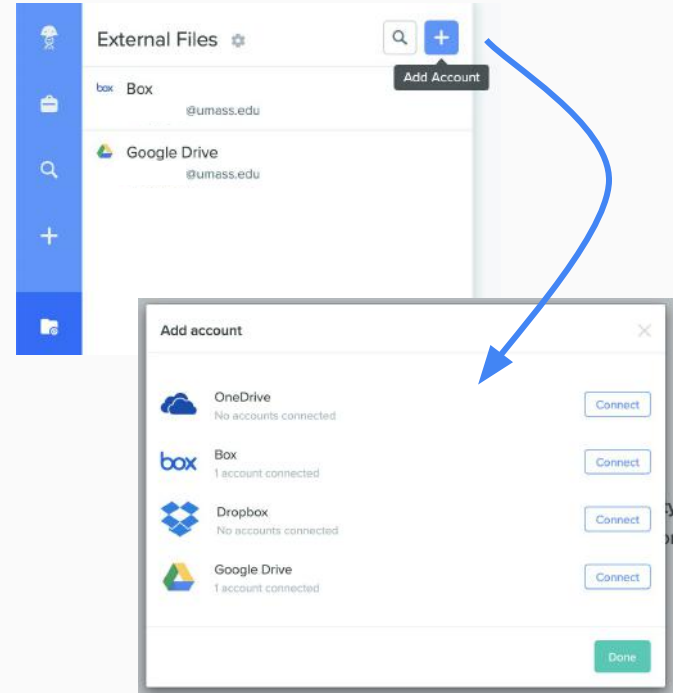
External Files

Add Account

box Box
@umass.edu

Google Drive
@umass.edu

Add account

OneDrive
No accounts connected
Connect

box Box
1 account connected
Connect

Dropbox
No accounts connected
Connect

Google Drive
1 account connected
Connect

Done